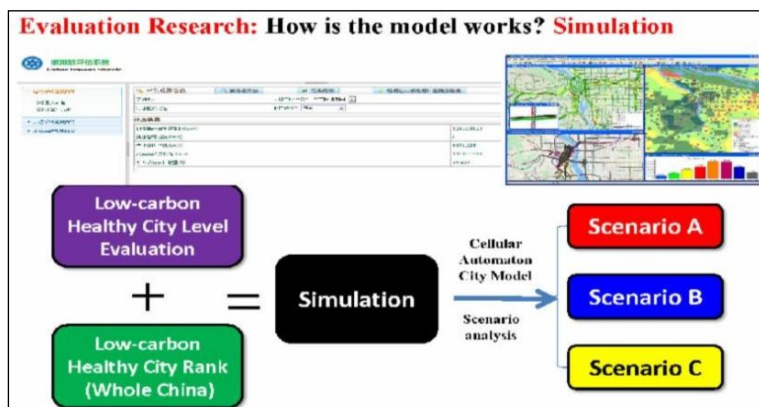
Evaluation Research: How is the model works? Simulation

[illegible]

Low-carbon Healthy City Level Evaluation

+

Low-carbon Healthy City Rank (Whole China)

=

Simulation

Cellular Automaton City Model

Scenario analysis

Scenario A

Scenario B

Scenario C